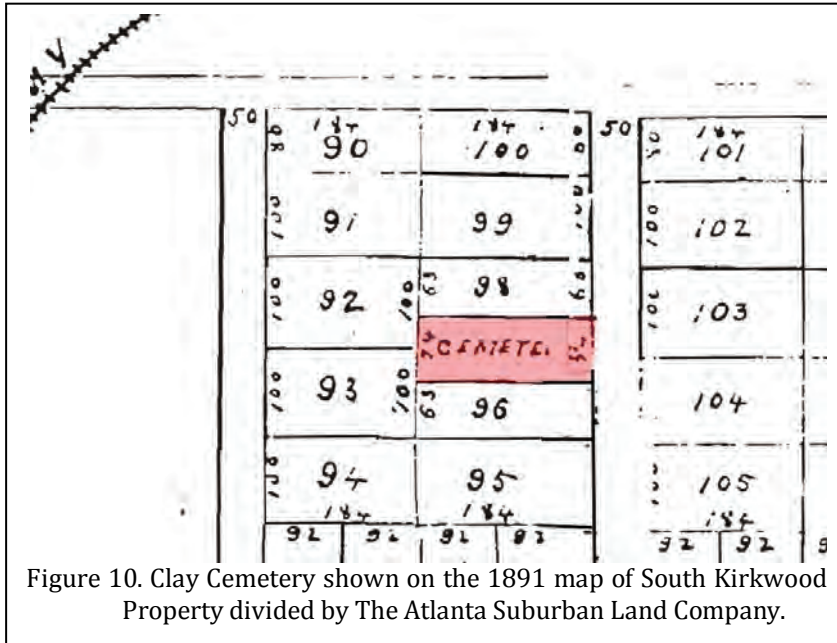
50 184 90 184 100 50 184 101

100 91 99 100 102

100 92 100 63 98 63 100 103

CEMETE.

100 93 100 63 96 104

100 94 95 105

184 184 184

92 92 92 93 92 92

Figure 10. Clay Cemetery shown on the 1891 map of South Kirkwood Property divided by The Atlanta Suburban Land Company.